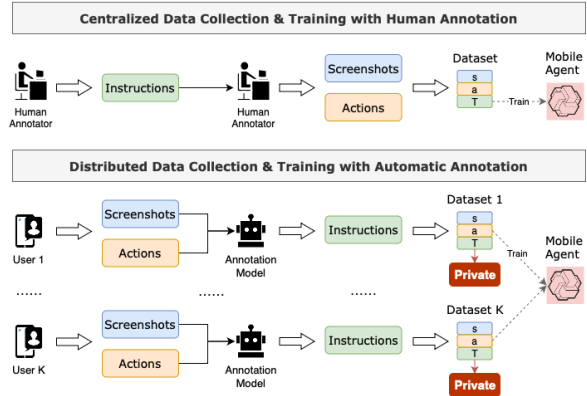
Centralized Data Collection & Training with Human Annotation

Human Annotator

Instructions

Human Annotator

Screenshots

Actions

Dataset

s

a

T

Train

Mobile Agent

Distributed Data Collection & Training with Automatic Annotation

User 1

Screenshots

Actions

Annotation Model

Instructions

Dataset 1

s

a

T

Private

Train

Mobile Agent

......

......

......

User K

Screenshots

Actions

Annotation Model

Instructions

Dataset K

s

a

T

Private